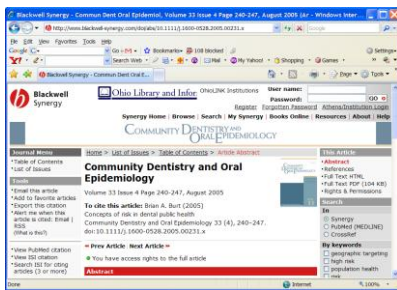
Blackwell Synergy - Commun Dent Oral Epidemiol, Volume 33 Issue 4 Page 240-247, August 2005 (Ar - Windows Inter...

http://www.blackwell-synergy.com/doi/abs/10.1111/j.1600-0528.2005.00231.x

File Edit View Favorites Tools Help

Google Go Bookmarks 108 blocked Settings

Search Web Mail My Yahoo! Shopping Games

Blackwell Synergy - Commun Dent Oral E...

Page Tools

Blackwell Synergy

Ohio Library and Infor OhioLINK Institutions

User name:
Password: GO
Register Forgotten Password Athens/Institution Login

Synergy Home | Browse | Search | My Synergy | Books Online | Resources | About | Help

COMMUNITY DENTISTRY AND ORAL EPIDEMIOLOGY

Journal Menu
• Table of Contents
• List of Issues

Tools
• Email this article
• Add to favorite articles
• Export this citation
• Alert me when this article is cited: Email | RSS
(What is this?)

• View PubMed citation
• View ISI citation
• Search ISI for citing articles (3 or more)

Home > List of Issues > Table of Contents > Article Abstract

Community Dentistry and Oral Epidemiology

Volume 33 Issue 4 Page 240-247, August 2005

To cite this article: Brian A. Burt (2005)
Concepts of risk in dental public health
Community Dentistry and Oral Epidemiology 33 (4), 240–247.
doi: 10.1111/j.1600-0528.2005.00231.x

« Prev Article Next Article »

You have access rights to the full article

Abstract

This Article
• Abstract
• References
• Full Text HTML
• Full Text PDF (104 KB)
• Rights & Permissions

Search
In
Synergy
PubMed (MEDLINE)
CrossRef

By keywords
geographic targeting
high risk
population health

Done Internet 100%